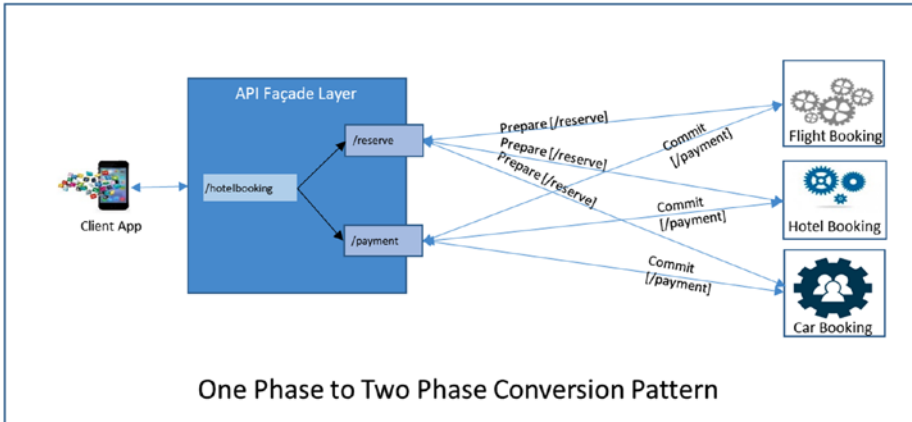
API Façade Layer

/reserve

/hotelbooking

/payment

Client App

Prepare [/reserve]

Prepare [/reserve]

Prepare [/reserve]

Commit [/payment]

Commit [/payment]

Commit [/payment]

Flight Booking

Hotel Booking

Car Booking

One Phase to Two Phase Conversion Pattern